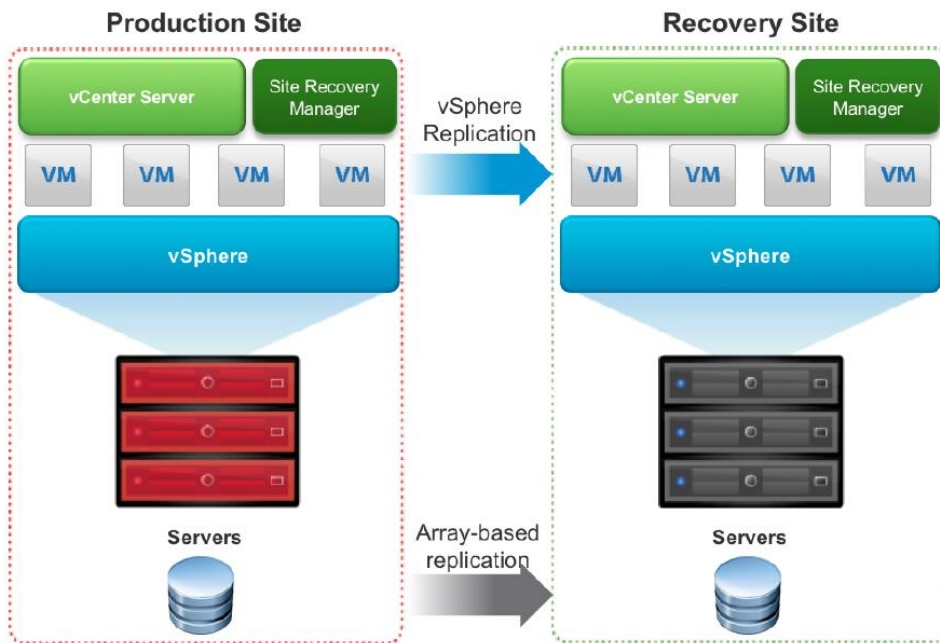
Production Site

vCenter Server

Site Recovery Manager

VM VM VM VM

vSphere

Servers

vSphere Replication

Array-based replication

Recovery Site

vCenter Server

Site Recovery Manager

VM VM VM VM

vSphere

Servers